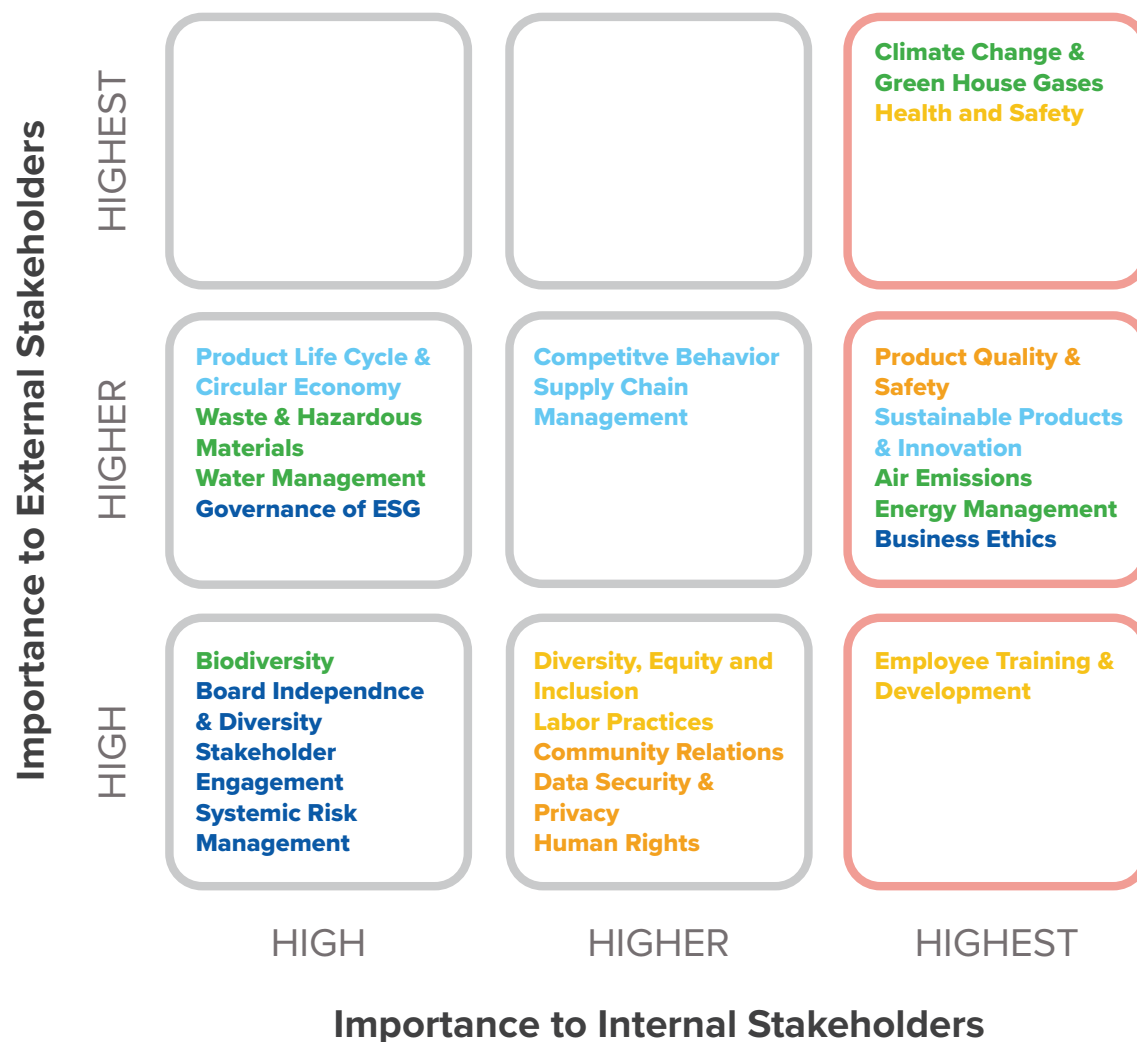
Importance to External Stakeholders

HIGHEST

Climate Change & Green House Gases
Health and Safety

HIGHER

Product Life Cycle & Circular Economy
Waste & Hazardous Materials
Water Management
Governance of ESG

Competitve Behavior
Supply Chain Management

Product Quality & Safety
Sustainable Products & Innovation
Air Emissions
Energy Management
Business Ethics

HIGH

Biodiversity
Board Independnce & Diversity
Stakeholder Engagement
Systemic Risk Management

Diversity, Equity and Inclusion
Labor Practices
Community Relations
Data Security & Privacy
Human Rights

Employee Training & Development

HIGH HIGHER HIGHEST

Importance to Internal Stakeholders